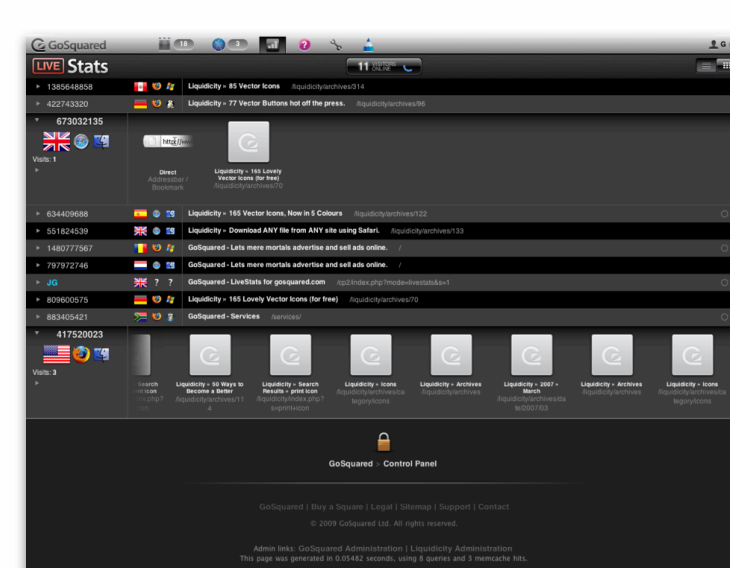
GoSquared 18 3

LIVE Stats 11 VISITORS ONLINE

1385648858 Liquidicity » 85 Vector Icons /liquidicity/archives/314

422743320 Liquidicity » 77 Vector Buttons hot off the press. /liquidicity/archives/96

673032135

Visits: 1

http://ww

Direct Addressbar / Bookmark

Liquidicity » 165 Lovely Vector Icons (for free) /liquidicity/archives/70

634409688 Liquidicity » 165 Vector Icons, Now in 5 Colours /liquidicity/archives/122

551824539 Liquidicity » Download ANY file from ANY site using Safari. /liquidicity/archives/133

1480777567 GoSquared - Lets mere mortals advertise and sell ads online. /

797972746 GoSquared - Lets mere mortals advertise and sell ads online. /

JG ? ? GoSquared - LiveStats for gosquared.com /cp2/index.php?mode=livestats&s=1

809600575 Liquidicity » 165 Lovely Vector Icons (for free) /liquidicity/archives/70

883405421 GoSquared - Services /services/

417520023

Visits: 3

Search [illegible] index.php? icon

Liquidicity » 50 Ways to Become a Better /liquidicity/archives/114

Liquidicity » Search Results » print icon /liquidicity/index.php?s=print+icon

Liquidicity » Icons /liquidicity/archives/category/icons

Liquidicity » Archives /liquidicity/archives

Liquidicity » 2007 » March /liquidicity/archives/date/2007/03

Liquidicity » Archives /liquidicity/archives

Liquidicity » Icons /liquidicity/archives/category/icons

GoSquared > Control Panel

GoSquared | Buy a Square | Legal | Sitemap | Support | Contact

© 2009 GoSquared Ltd. All rights reserved.

Admin links: GoSquared Administration | Liquidicity Administration

This page was generated in 0.05482 seconds, using 8 queries and 3 memcache hits.